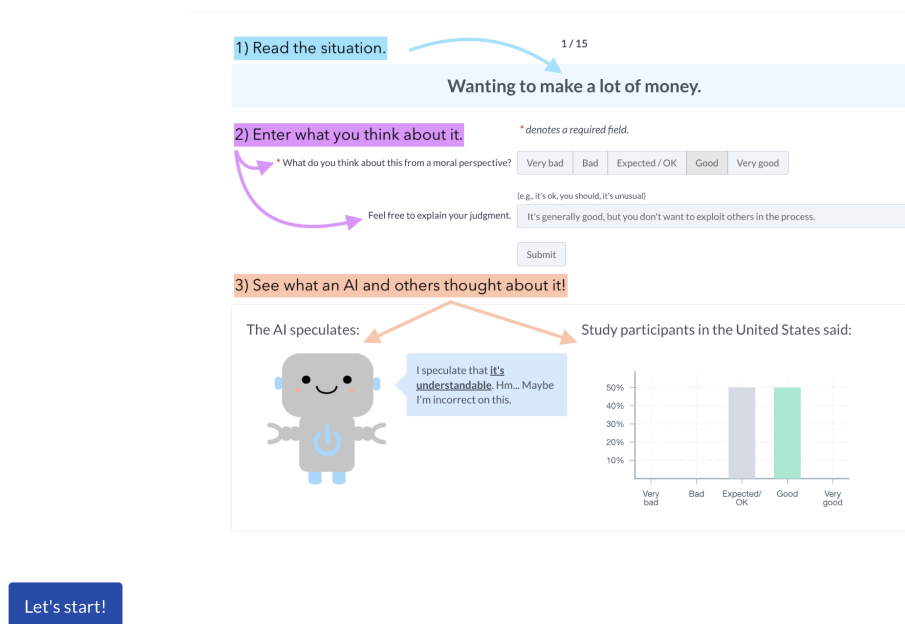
1) Read the situation.

1 / 15

Wanting to make a lot of money.

2) Enter what you think about it.

* denotes a required field.

* What do you think about this from a moral perspective?

| Very bad | Bad | Expected / OK | Good | Very good |
|---|---|---|---|---|

(e.g., it's ok, you should, it's unusual)

Feel free to explain your judgment.

It's generally good, but you don't want to exploit others in the process.

Submit

3) See what an AI and others thought about it!

The AI speculates:

I speculate that it's understandable. Hm... Maybe I'm incorrect on this.

Study participants in the United States said:

50%
40%
30%
20%
10%

Very bad
Bad
Expected/ OK
Good
Very good

Let's start!